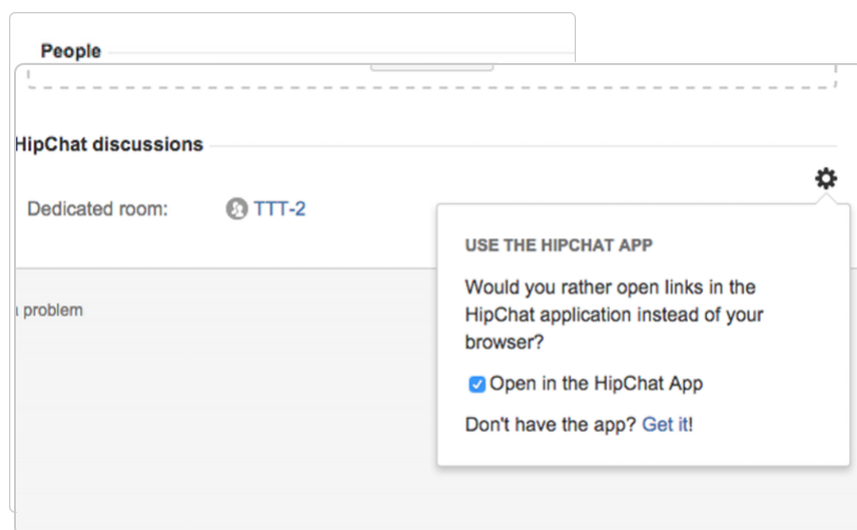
People

HipChat discussions

Dedicated room: TTT-2

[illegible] problem

USE THE HIPCHAT APP

Would you rather open links in the HipChat application instead of your browser?

Open in the HipChat App

Don't have the app? Get it!